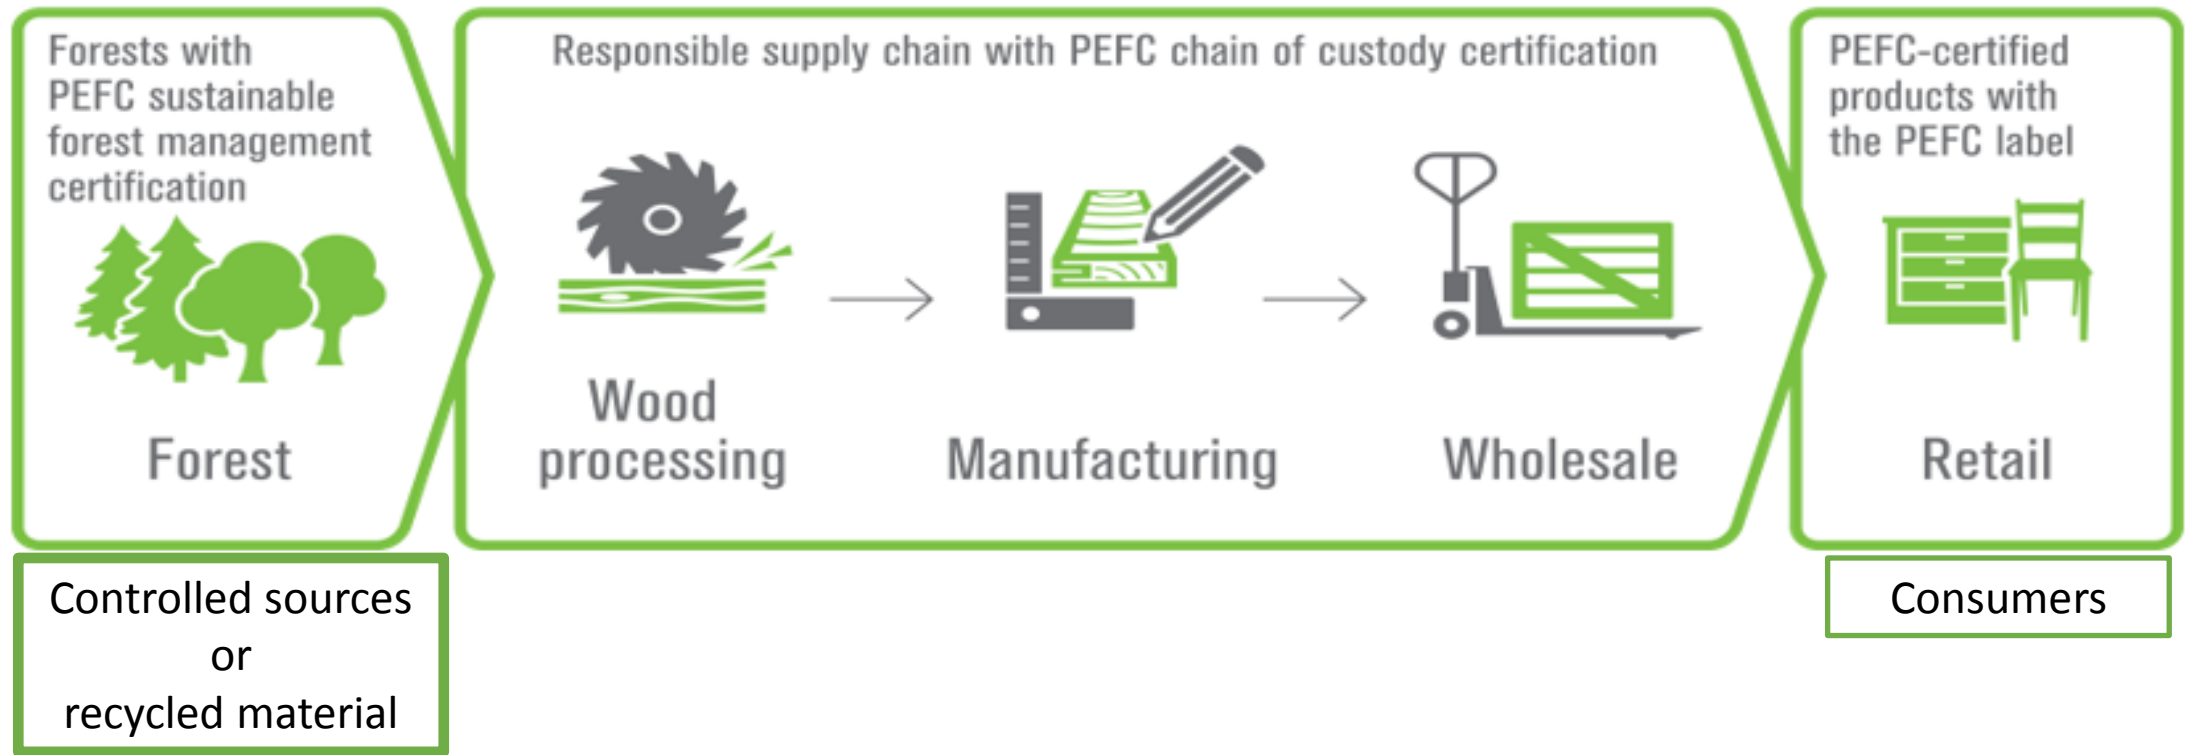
Forests with PEFC sustainable forest management certification

Forest

Responsible supply chain with PEFC chain of custody certification

Wood processing

Manufacturing

Wholesale

PEFC-certified products with the PEFC label

Retail

Controlled sources
or
recycled material

Consumers